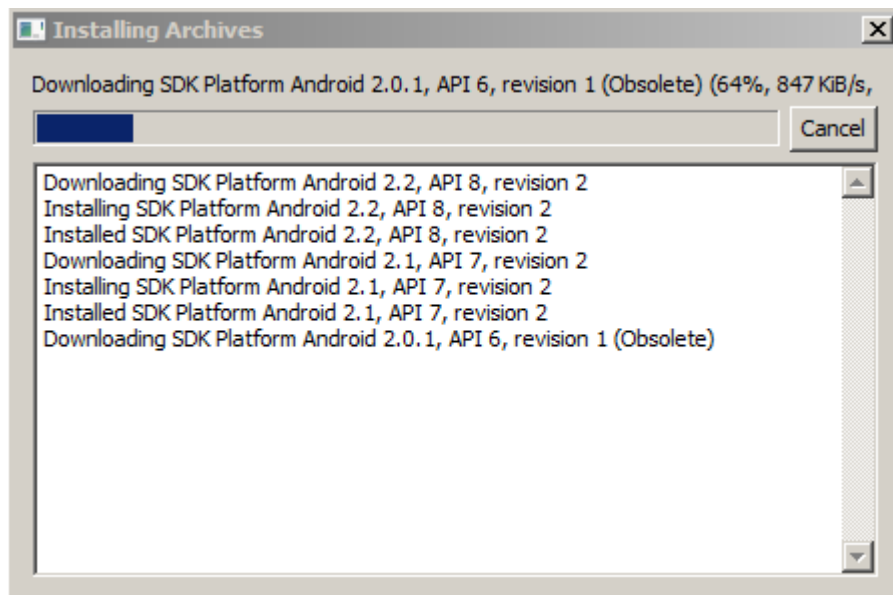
Installing Archives

Downloading SDK Platform Android 2.0.1, API 6, revision 1 (Obsolete) (64%, 847 KiB/s,

Cancel

Downloading SDK Platform Android 2.2, API 8, revision 2
Installing SDK Platform Android 2.2, API 8, revision 2
Installed SDK Platform Android 2.2, API 8, revision 2
Downloading SDK Platform Android 2.1, API 7, revision 2
Installing SDK Platform Android 2.1, API 7, revision 2
Installed SDK Platform Android 2.1, API 7, revision 2
Downloading SDK Platform Android 2.0.1, API 6, revision 1 (Obsolete)